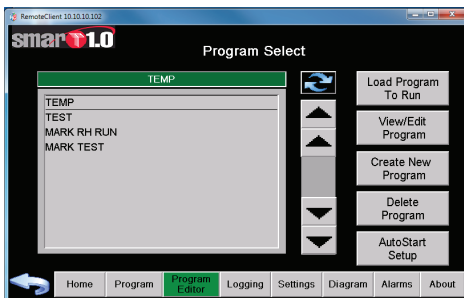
RemoteClient 10.10.10.102

smart 1.0

Program Select

TEMP

TEMP
TEST
MARK RH RUN
MARK TEST

Load Program To Run

View/Edit Program

Create New Program

Delete Program

AutoStart Setup

Home
Program
Program Editor
Logging
Settings
Diagram
Alarms
About